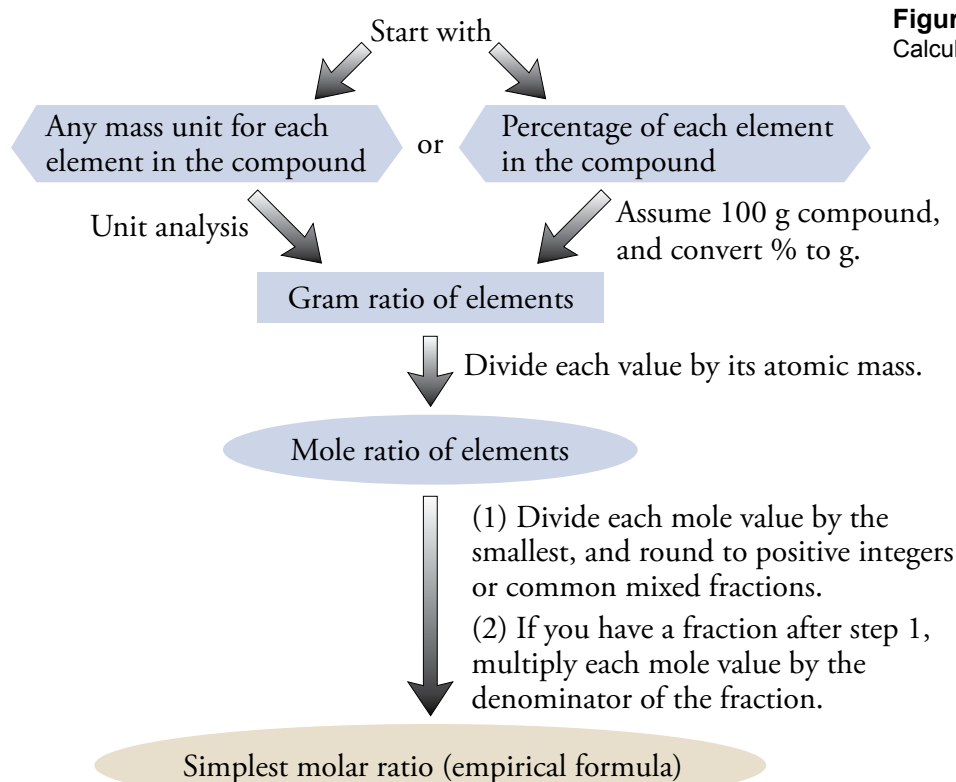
Figur
Calcul

Start with

Any mass unit for each element in the compound

or

Percentage of each element in the compound

Unit analysis

Assume 100 g compound, and convert % to g.

Gram ratio of elements

Divide each value by its atomic mass.

Mole ratio of elements

(1) Divide each mole value by the smallest, and round to positive integers or common mixed fractions.

(2) If you have a fraction after step 1, multiply each mole value by the denominator of the fraction.

Simplest molar ratio (empirical formula)